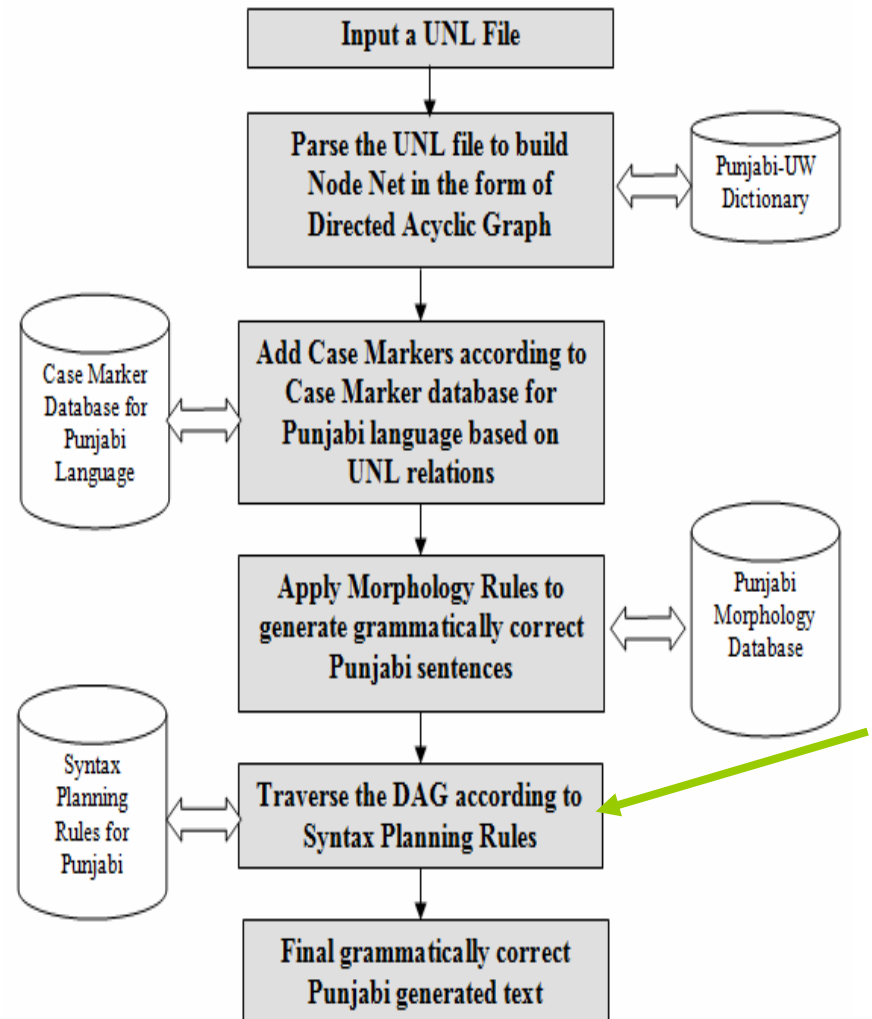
Input a UNL File

Parse the UNL file to build Node Net in the form of Directed Acyclic Graph

Punjabi-UW Dictionary

Case Marker Database for Punjabi Language

Add Case Markers according to Case Marker database for Punjabi language based on UNL relations

Apply Morphology Rules to generate grammatically correct Punjabi sentences

Punjabi Morphology Database

Syntax Planning Rules for Punjabi

Traverse the DAG according to Syntax Planning Rules

Final grammatically correct Punjabi generated text